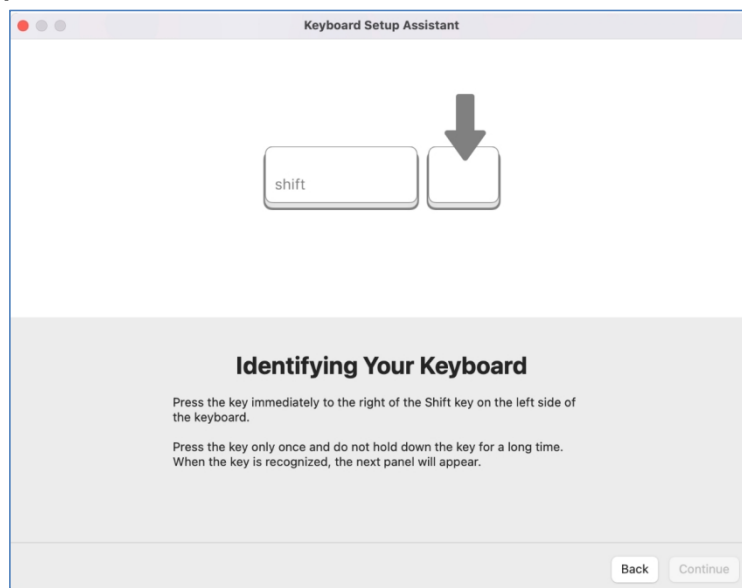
Keyboard Setup Assistant

shift

Identifying Your Keyboard

Press the key immediately to the right of the Shift key on the left side of the keyboard.

Press the key only once and do not hold down the key for a long time. When the key is recognized, the next panel will appear.

Back Continue